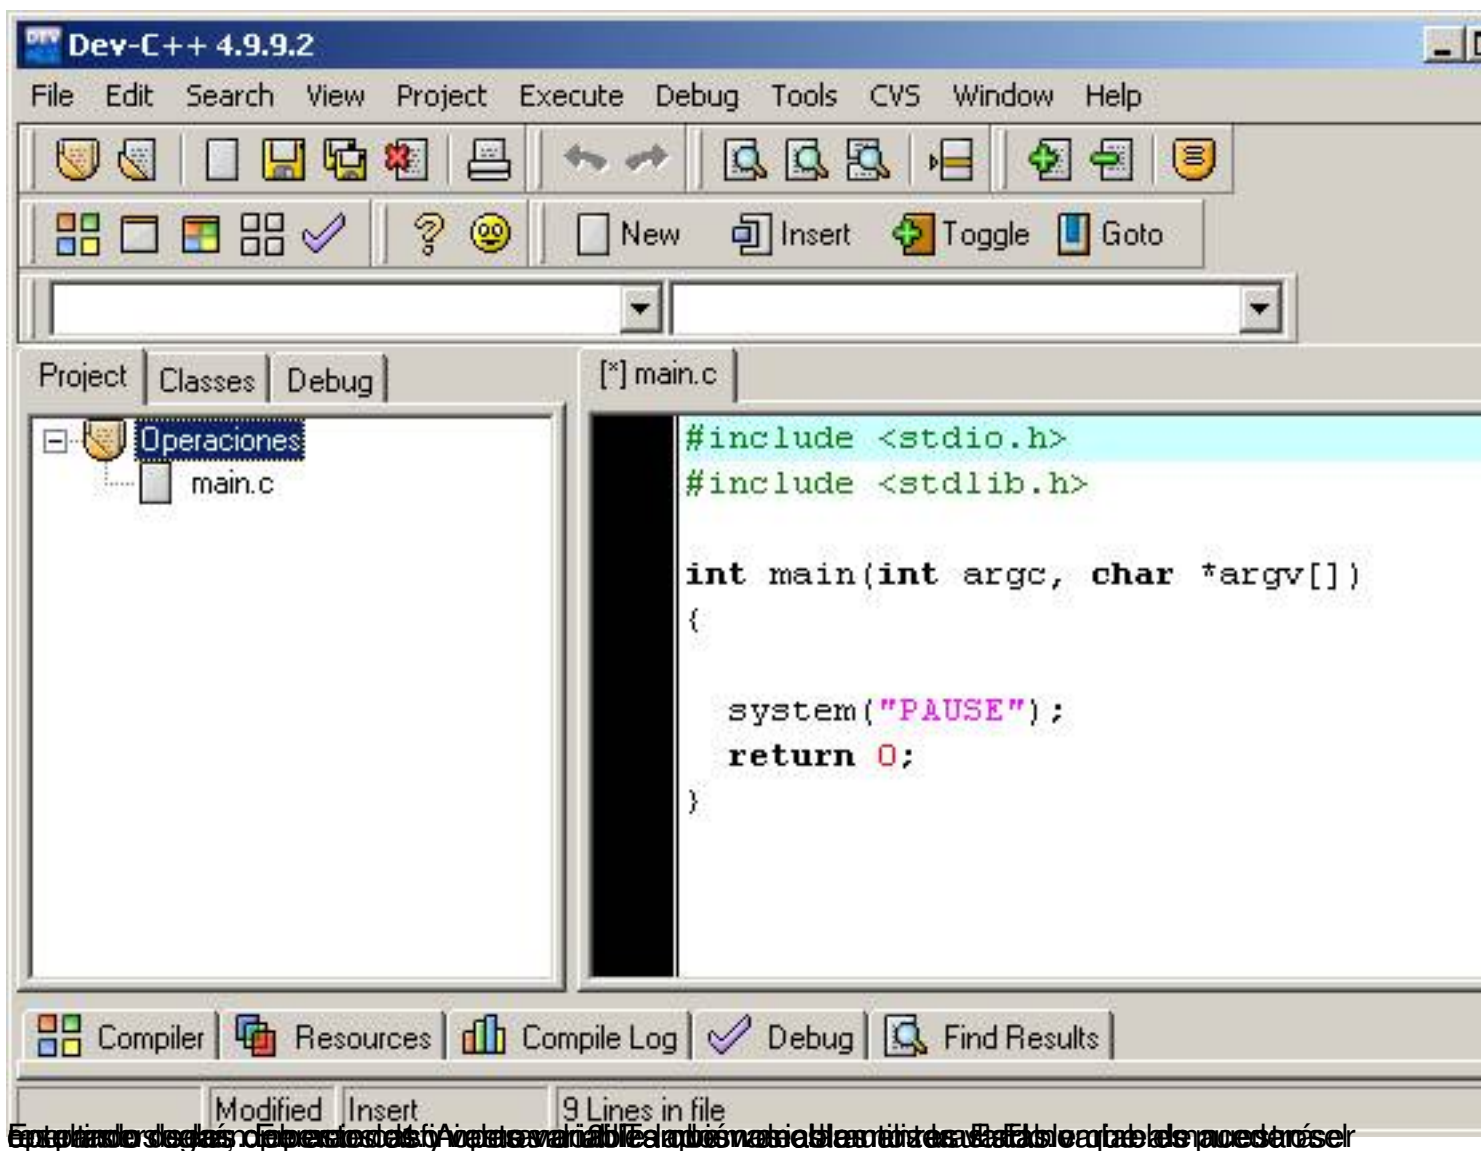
Dev-C++ 4.9.9.2

File Edit Search View Project Execute Debug Tools CVS Window Help

New Insert Toggle Goto

Project Classes Debug

Operaciones
main.c

[*] main.c

```
#include <stdio.h>
#include <stdlib.h>

int main(int argc, char *argv[])
{

  system("PAUSE");
  return 0;
}
```

Compiler Resources Compile Log Debug Find Results

Modified Insert 9 Lines in file

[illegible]